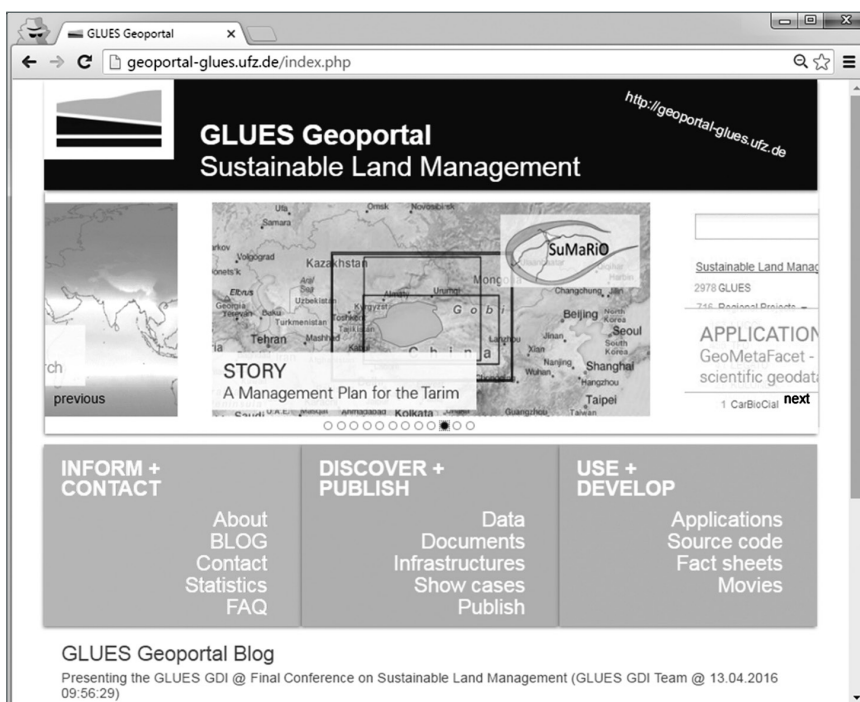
GLUES Geoportal

geoportal-glues.ufz.de/index.php

http://geoportal-glues.ufz.de

GLUES Geoportal
Sustainable Land Management

Omsk Novosibirsk Ufa Samara Volgograd Kazakhstan Mongolia Elbrus Georgia Baku Uzbekistan Turkmenistan Kyrgyzstan Tajikistan Tehran Mashhad Kabul Gobi China Beijing North Korea Seoul South Korea Changchung Jinan Nanjing Shanghai Wuhan Hangzhou Taipei Kolkata Lanzhou Xian Guangzhou Taiwan

SuMaRiO

ch

previous

STORY
A Management Plan for the Tarim

Sustainable Land Manag
2978 GLUES
716 Regional Projects

APPLICATION
GeoMetaFacet -
scientific geodata

1 CarBioCial

next

INFORM + CONTACT
About
BLOG
Contact
Statistics
FAQ

DISCOVER + PUBLISH
Data
Documents
Infrastructures
Show cases
Publish

USE + DEVELOP
Applications
Source code
Fact sheets
Movies

GLUES Geoportal Blog
Presenting the GLUES GDI @ Final Conference on Sustainable Land Management (GLUES GDI Team @ 13.04.2016 09:56:29)